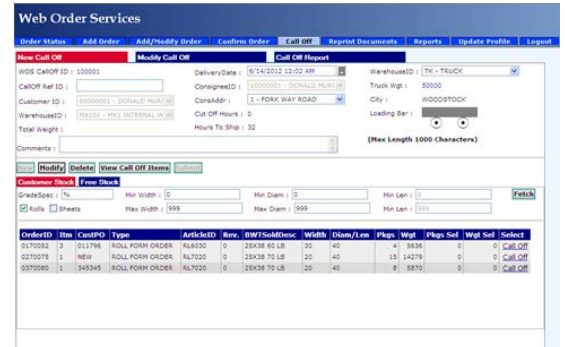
Web Order Services

Order Status | Add Order | Add/Modify Order | Confirm Order | Call Off | Reprint Documents | Reports | Update Profile | Logout

New Call Off | Modify Call Off | Call Off Report

WDS CallOff ID : 100001
CallOff Ref ID :
Customer ID : 80000001 - DONALD MUNR
WarehouseID : MX101 - MX1 INTERNAL W
Total Weight :
Comments :

DeliveryDate : 6/14/2012 12:02 AM
ConsigneeID : 10000001 - DONALD MUNR
ConsAddr : 1 - FORK WAY ROAD
Cut Off Hours : 0
Hours To Ship : 32

WarehouseID : TK - TRUCK
Truck Wgt : 50000
City : WOODSTOCK
Loading Bar :

(Max Length 1000 Characters)

New | Modify | Delete | View Call Off Items | Submit

Customer Stock | Free Stock

GradeSpec : %
Rolls | Sheets
Min Width : 0
Max Width : 999
Min Diam : 0
Max Diam : 999
Min Len : 0
Max Len : 999
Fetch

| OrderID | Itm | CustPO | Type | ArticleID | Rev. | BWTSoldDesc | Width | Diam/Len | Pkgs | Wgt | Pkgs Sel | Wgt Sel | Select |
|---|---|---|---|---|---|---|---|---|---|---|---|---|---|
| 0170052 | 3 | 011796 | ROLL FORM ORDER | RL6030 | 0 | 25X38 60 LB | 30 | 40 | 4 | 5636 | 0 | 0 | Call Off |
| 0270075 | 1 | NEW | ROLL FORM ORDER | RL7020 | 0 | 25X38 70 LB | 20 | 40 | 15 | 14279 | 0 | 0 | Call Off |
| 0370080 | 1 | 345345 | ROLL FORM ORDER | RL7020 | 0 | 25X38 70 LB | 20 | 40 | 8 | 5870 | 0 | 0 | Call Off |